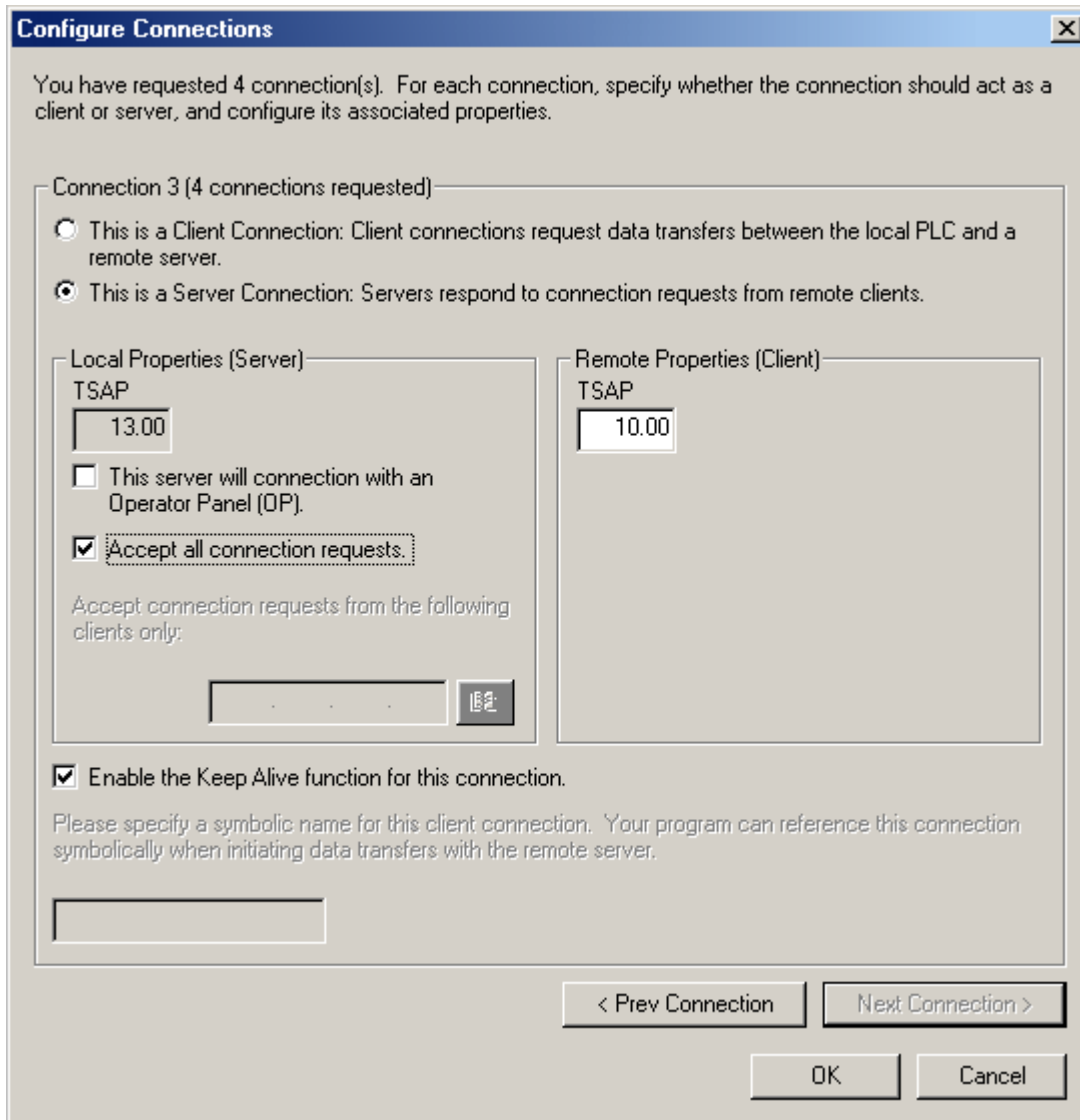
Configure Connections

You have requested 4 connection(s). For each connection, specify whether the connection should act as a client or server, and configure its associated properties.

Connection 3 (4 connections requested)

This is a Client Connection: Client connections request data transfers between the local PLC and a remote server.

This is a Server Connection: Servers respond to connection requests from remote clients.

Local Properties (Server)

TSAP

13.00

This server will connection with an Operator Panel (OP).

Accept all connection requests.

Accept connection requests from the following clients only:

. . .

Remote Properties (Client)

TSAP

10.00

Enable the Keep Alive function for this connection.

Please specify a symbolic name for this client connection. Your program can reference this connection symbolically when initiating data transfers with the remote server.

< Prev Connection

Next Connection >

OK

Cancel